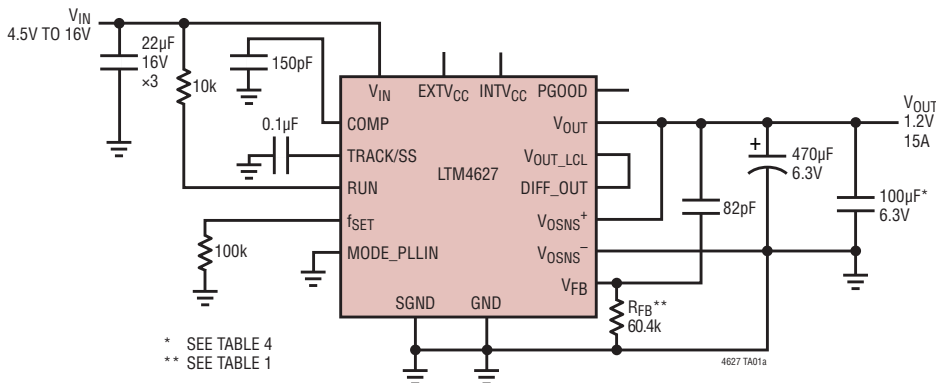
$V_{IN}$
4.5V TO 16V

22µF
16V
×3

10k

150pF

0.1µF

100k

$V_{IN}$
$EXTV_{CC}$
$INTV_{CC}$
PGOOD
COMP
TRACK/SS
RUN
$f_{SET}$
MODE_PLLIN
LTM4627
$V_{OUT}$
$V_{OUT\_LCL}$
DIFF_OUT
$V_{OSNS}^+$
$V_{OSNS}^-$
$V_{FB}$
SGND
GND

82pF

$R_{FB}$**
60.4k

+
470µF
6.3V

100µF*
6.3V

$V_{OUT}$
1.2V
15A

* SEE TABLE 4
** SEE TABLE 1

4627 TA01a